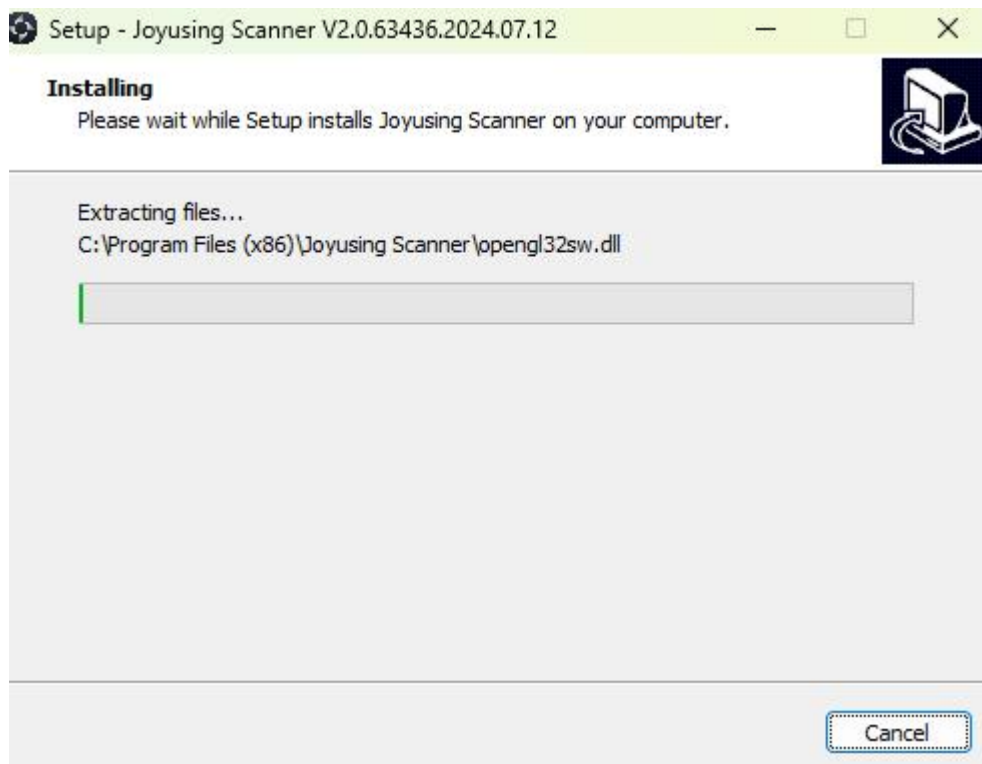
Setup - Joyusing Scanner V2.0.63436.2024.07.12

Installing
Please wait while Setup installs Joyusing Scanner on your computer.

Extracting files...
C:\Program Files (x86)\Joyusing Scanner\opengl32sw.dll

Cancel